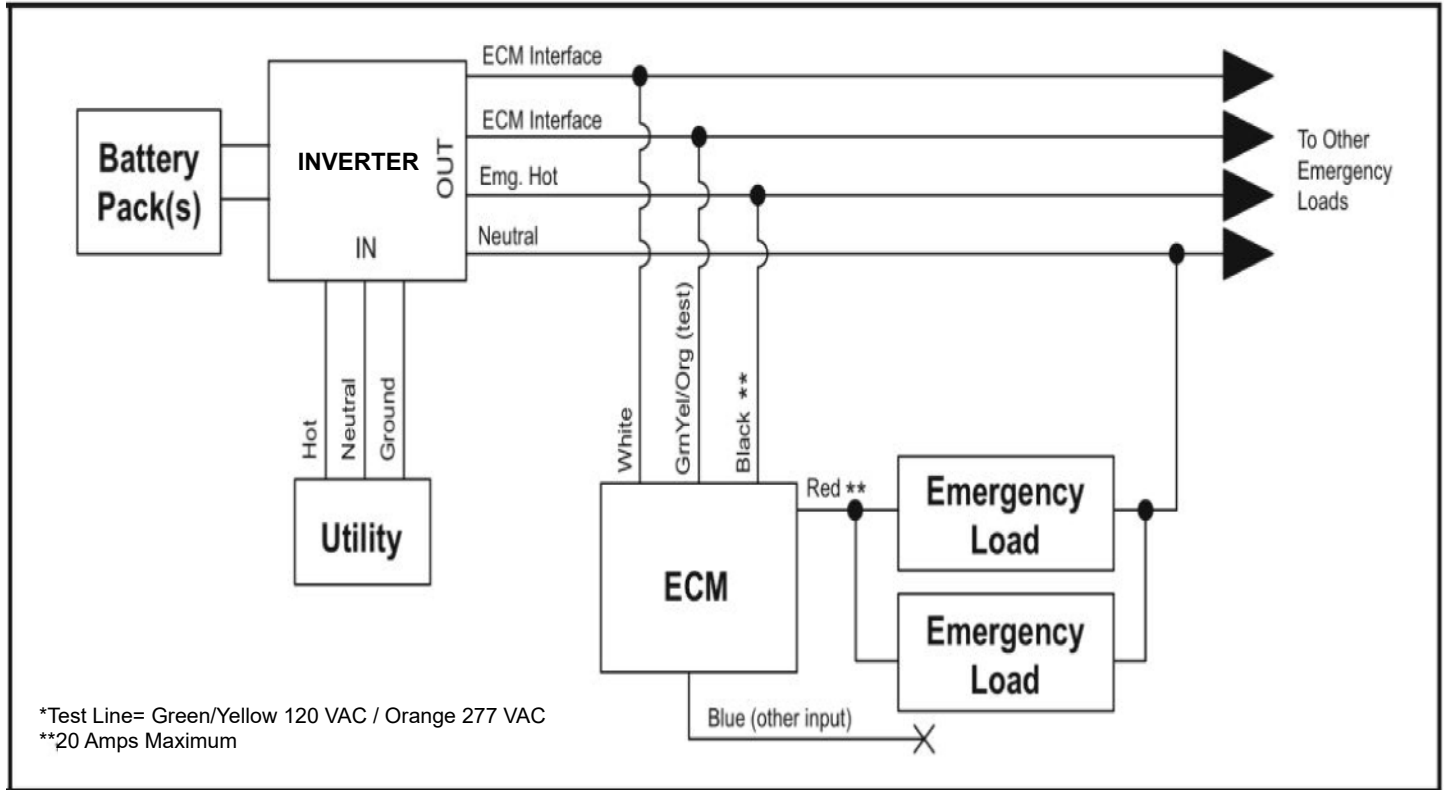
ECM Interface

ECM Interface

Emg. Hot

Neutral

Battery Pack(s)

INVERTER

OUT

IN

To Other Emergency Loads

Hot

Neutral

Ground

Utility

White

GrnYel/Org (test)

Black **

Red **

ECM

Emergency Load

Emergency Load

Blue (other input)

*Test Line= Green/Yellow 120 VAC / Orange 277 VAC
**20 Amps Maximum